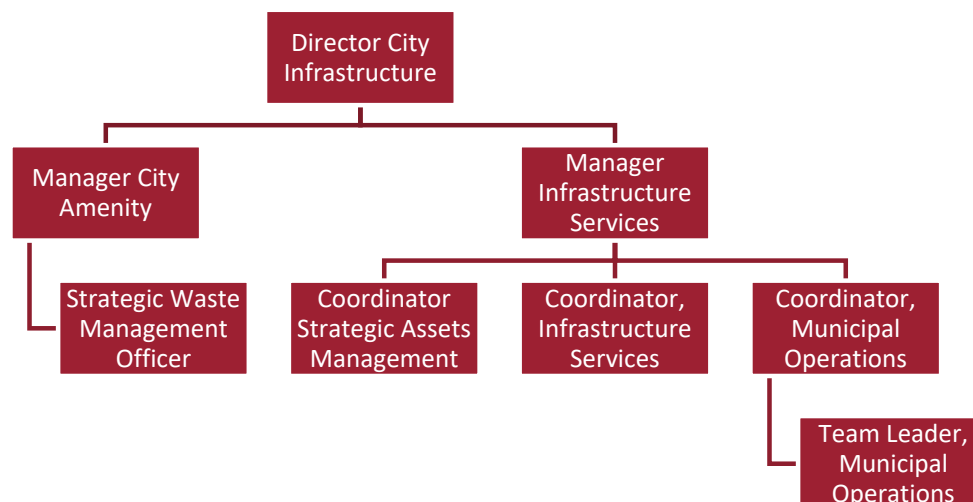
Director City Infrastructure

Manager City Amenity

Strategic Waste Management Officer

Manager Infrastructure Services

Coordinator Strategic Assets Management

Coordinator, Infrastructure Services

Coordinator, Municipal Operations

Team Leader, Municipal Operations